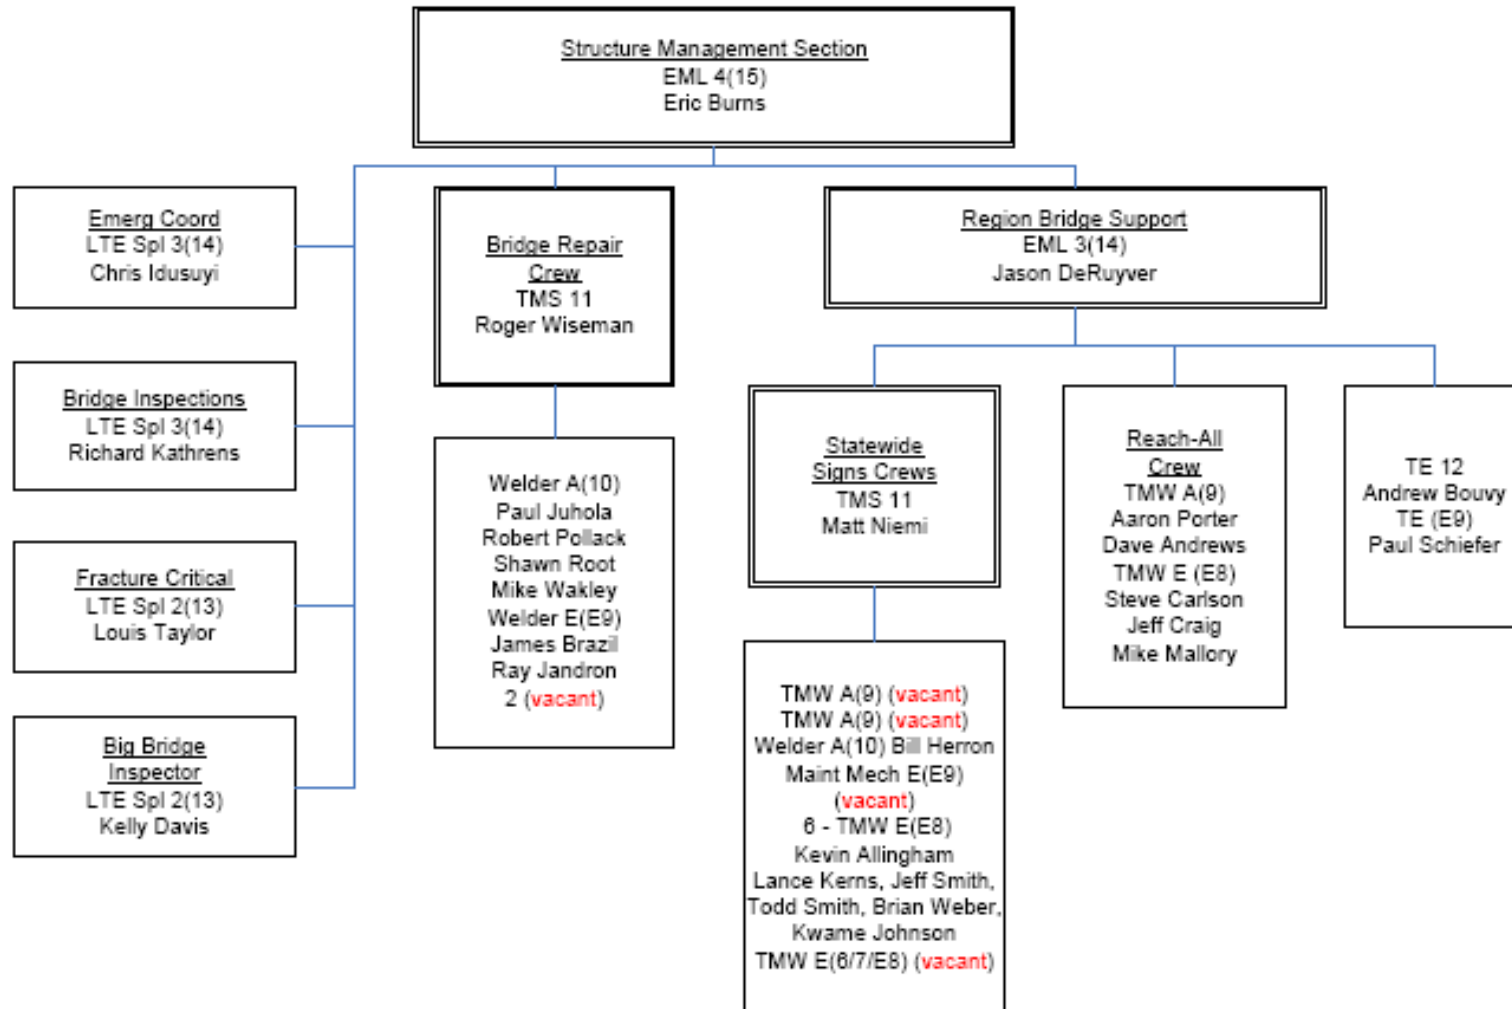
Structure Management Section
EML 4(15)
Eric Burns

Emerg Coord
LTE Spl 3(14)
Chris Idusuyi

Bridge Inspections
LTE Spl 3(14)
Richard Kathrens

Fracture Critical
LTE Spl 2(13)
Louis Taylor

Big Bridge Inspector
LTE Spl 2(13)
Kelly Davis

Bridge Repair Crew
TMS 11
Roger Wiseman

Welder A(10)
Paul Juhola
Robert Pollack
Shawn Root
Mike Wakley
Welder E(E9)
James Brazil
Ray Jandron
2 (vacant)

Region Bridge Support
EML 3(14)
Jason DeRuyver

Statewide Signs Crews
TMS 11
Matt Niemi

TMW A(9) (vacant)
TMW A(9) (vacant)
Welder A(10) Bill Herron
Maint Mech E(E9)
(vacant)
6 - TMW E(E8)
Kevin Allingham
Lance Kerns, Jeff Smith,
Todd Smith, Brian Weber,
Kwame Johnson
TMW E(6/7/E8) (vacant)

Reach-All Crew
TMW A(9)
Aaron Porter
Dave Andrews
TMW E (E8)
Steve Carlson
Jeff Craig
Mike Mallory

TE 12
Andrew Bouvy
TE (E9)
Paul Schiefer